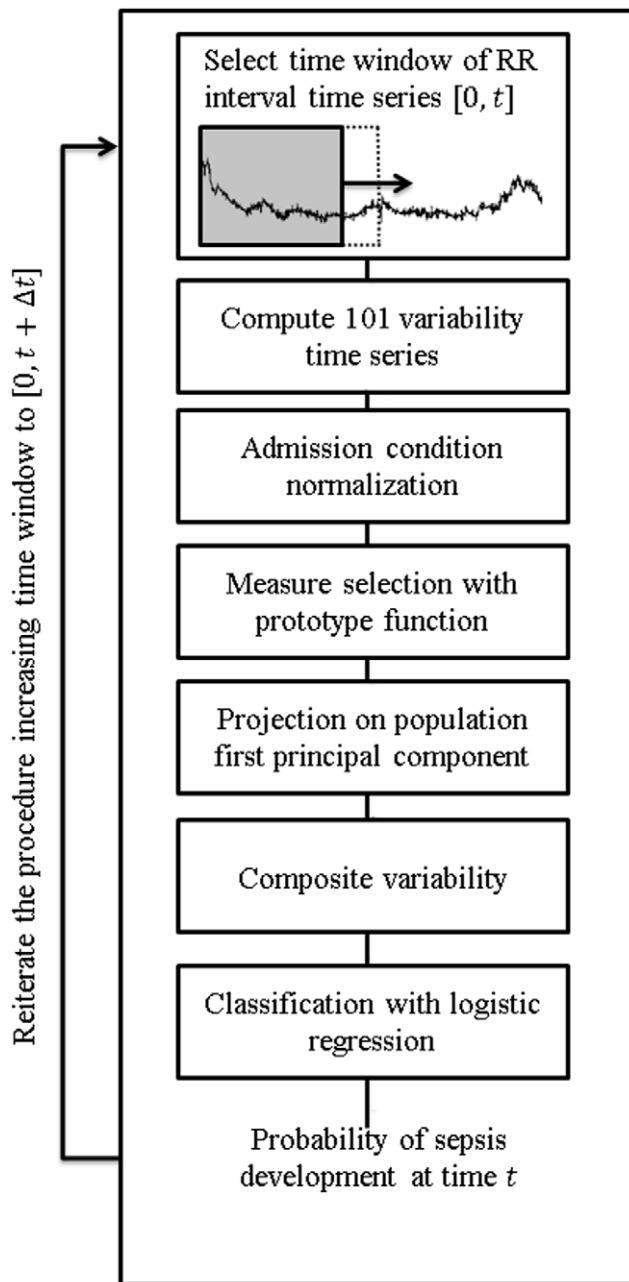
Reiterate the procedure increasing time window to $[0, t + \Delta t]$

Select time window of RR interval time series $[0, t]$

Compute 101 variability time series

Admission condition normalization

Measure selection with prototype function

Projection on population first principal component

Composite variability

Classification with logistic regression

Probability of sepsis development at time $t$